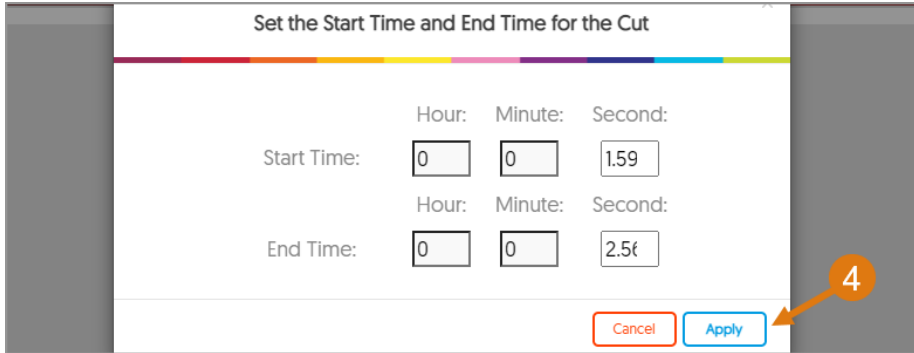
Set the Start Time and End Time for the Cut

| | Hour: | Minute: | Second: |
|---|---|---|---|
| Start Time: | 0 | 0 | 1.59 |
| | Hour: | Minute: | Second: |
| End Time: | 0 | 0 | 2.5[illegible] |

Cancel Apply

4